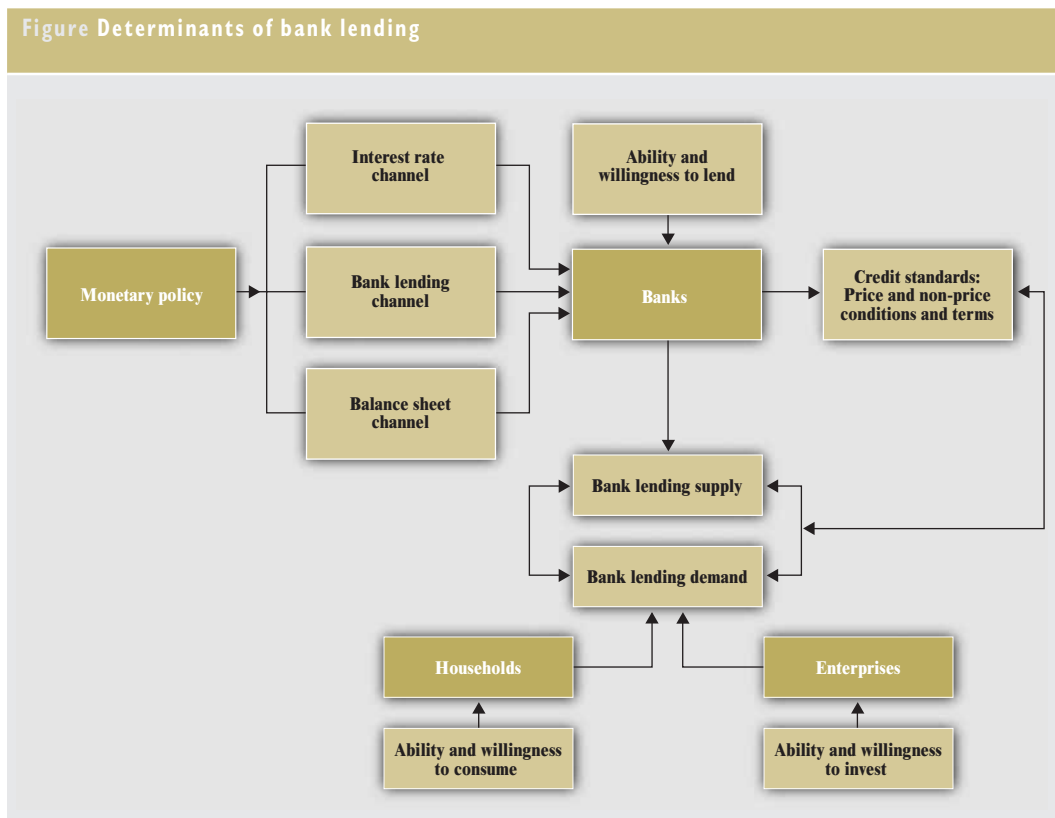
Figure Determinants of bank lending

Interest rate channel

Ability and willingness to lend

Monetary policy

Bank lending channel

Banks

Credit standards: Price and non-price conditions and terms

Balance sheet channel

Bank lending supply

Bank lending demand

Households

Enterprises

Ability and willingness to consume

Ability and willingness to invest